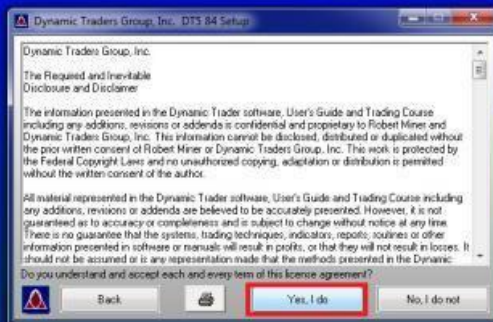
Dynamic Traders Group, Inc. DTS 84 Setup

Dynamic Traders Group, Inc.

The Required and Inevitable
Disclosure and Disclaimer

The information presented in the Dynamic Trader software, User's Guide and Trading Course including any additions, revisions or addenda is confidential and proprietary to Robert Miner and Dynamic Traders Group, Inc. This information cannot be disclosed, distributed or duplicated without the prior written consent of Robert Miner or Dynamic Traders Group, Inc. This work is protected by the Federal Copyright Laws and no unauthorized copying, adaptation or distribution is permitted without the written consent of the author.

All material represented in the Dynamic Trader software, User's Guide and Trading Course including any additions, revisions or addenda are believed to be accurately presented. However, it is not guaranteed as to accuracy or completeness and is subject to change without notice at any time. There is no guarantee that the systems, trading techniques, indicators, reports, routines or other information presented in software or manuals will result in profits, or that they will not result in losses. It should not be assumed or is any representation made that the methods presented in the Dynamic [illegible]

Do you understand and accept each and every term of this license agreement?

Back

Yes, I do

No, I do not